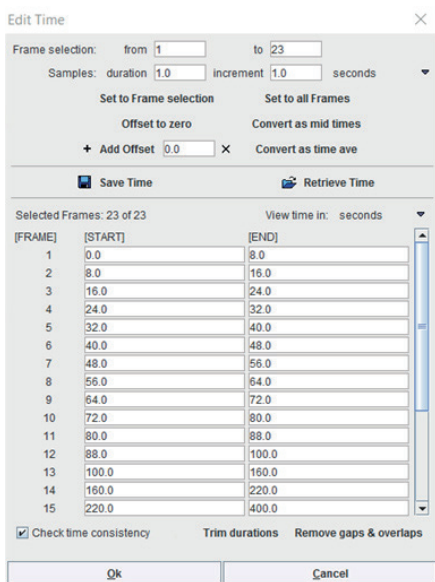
Edit Time

Frame selection: from 1 to 23

Samples: duration 1.0 increment 1.0 seconds

Set to Frame selection Set to all Frames

Offset to zero Convert as mid times

+ Add Offset 0.0 × Convert as time ave

Save Time Retrieve Time

Selected Frames: 23 of 23 View time in: seconds

| [FRAME] | [START] | [END] |
|---|---|---|
| 1 | 0.0 | 8.0 |
| 2 | 8.0 | 16.0 |
| 3 | 16.0 | 24.0 |
| 4 | 24.0 | 32.0 |
| 5 | 32.0 | 40.0 |
| 6 | 40.0 | 48.0 |
| 7 | 48.0 | 56.0 |
| 8 | 56.0 | 64.0 |
| 9 | 64.0 | 72.0 |
| 10 | 72.0 | 80.0 |
| 11 | 80.0 | 88.0 |
| 12 | 88.0 | 100.0 |
| 13 | 100.0 | 160.0 |
| 14 | 160.0 | 220.0 |
| 15 | 220.0 | 400.0 |

Check time consistency Trim durations Remove gaps & overlaps

Ok Cancel